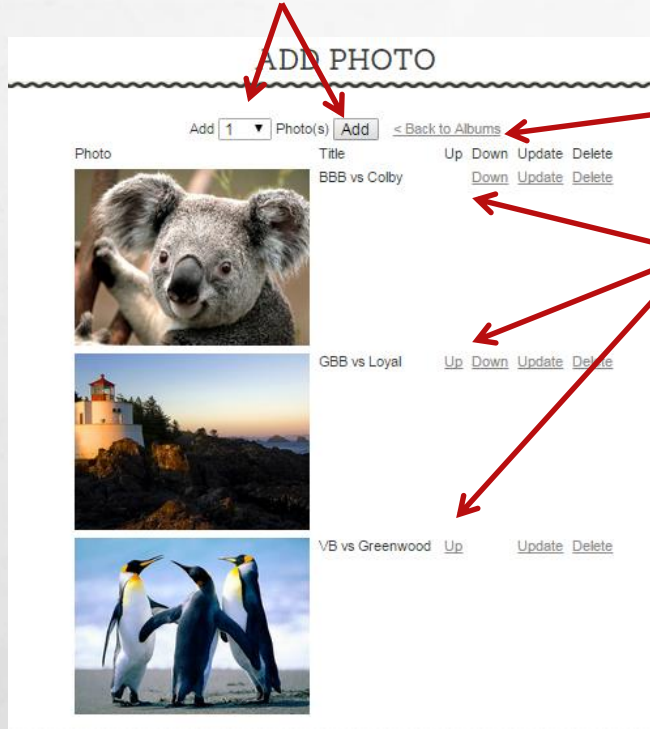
ADD PHOTO

Add 1 ▼ Photo(s) Add < Back to Albums

| Photo | Title | Up | Down | Update | Delete |
|---|---|---|---|---|---|
| | BBB vs Colby | | Down | Update | Delete |
| | GBB vs Loyal | Up | Down | Update | Delete |
| | VB vs Greenwood | Up | | Update | Delete |